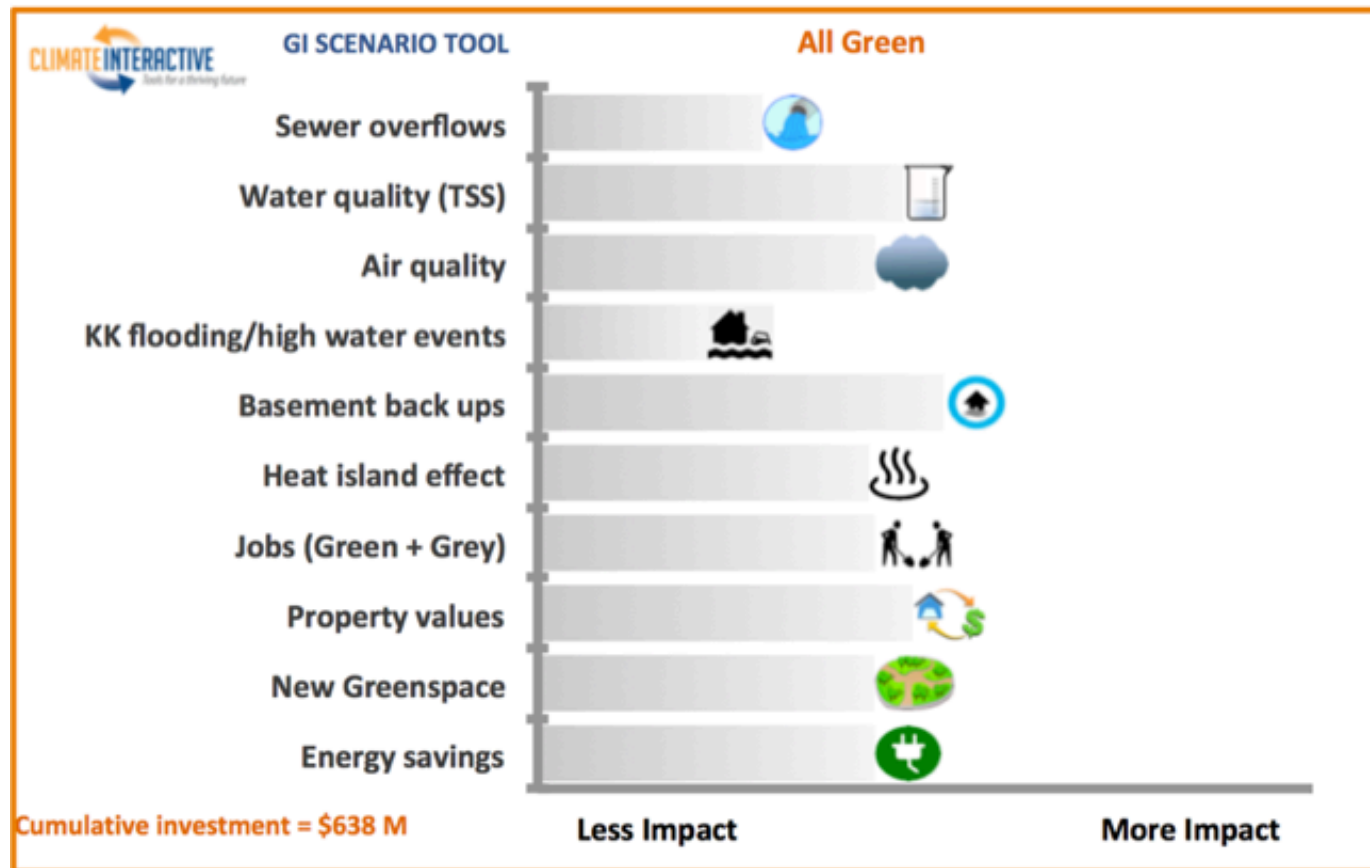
CLIMATE INTERACTIVE
Tools for a thriving future

GI SCENARIO TOOL

All Green

Sewer overflows
Water quality (TSS)
Air quality
KK flooding/high water events
Basement back ups
Heat island effect
Jobs (Green + Grey)
Property values
New Greenspace
Energy savings

Cumulative investment = $638 M

Less Impact

More Impact